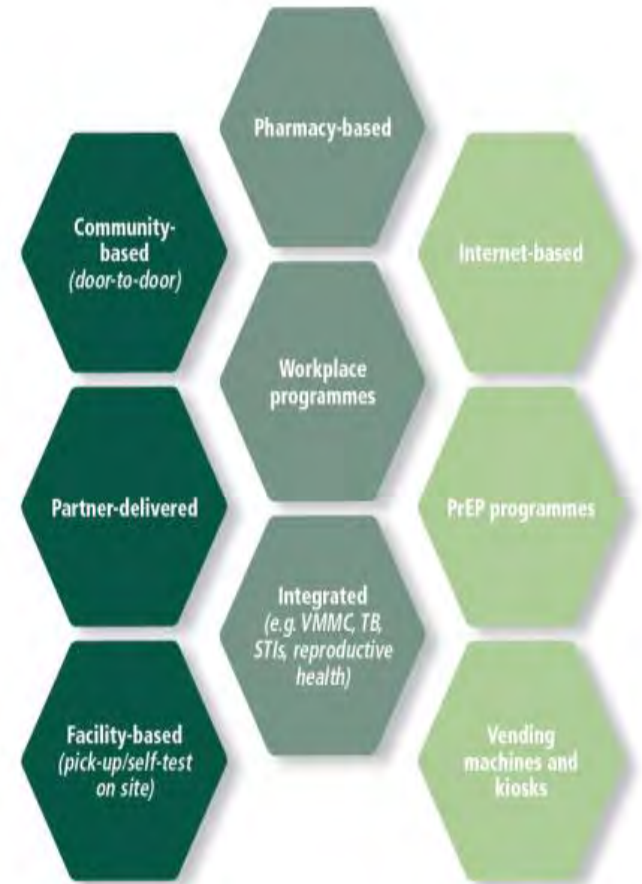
Pharmacy-based

Community-based
(door-to-door)

Internet-based

Workplace programmes

Partner-delivered

PrEP programmes

Integrated
(e.g. VMMC, TB, STIs, reproductive health)

Facility-based
(pick-up/self-test on site)

Vending machines and kiosks